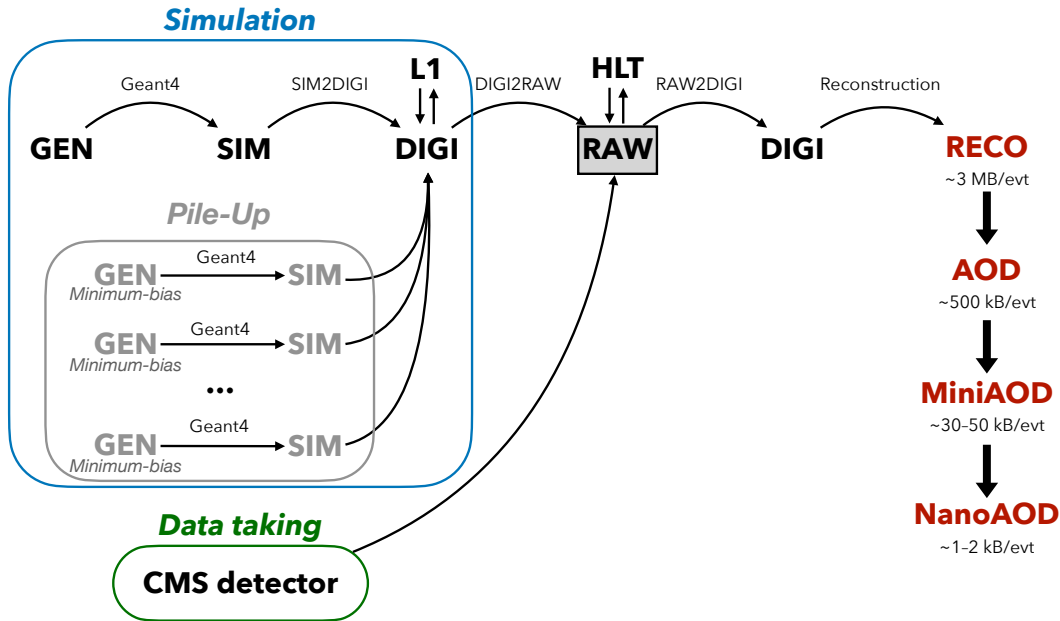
Simulation

Geant4

SIM2DIGI

L1

DIGI2RAW

HLT

RAW2DIGI

Reconstruction

GEN

SIM

DIGI

RAW

DIGI

RECO
~3 MB/evt

Pile-Up

GEN
Minimum-bias

Geant4

SIM

AOD
~500 kB/evt

GEN
Minimum-bias

Geant4

SIM

...

MiniAOD
~30-50 kB/evt

GEN
Minimum-bias

Geant4

SIM

NanoAOD
~1-2 kB/evt

Data taking

CMS detector